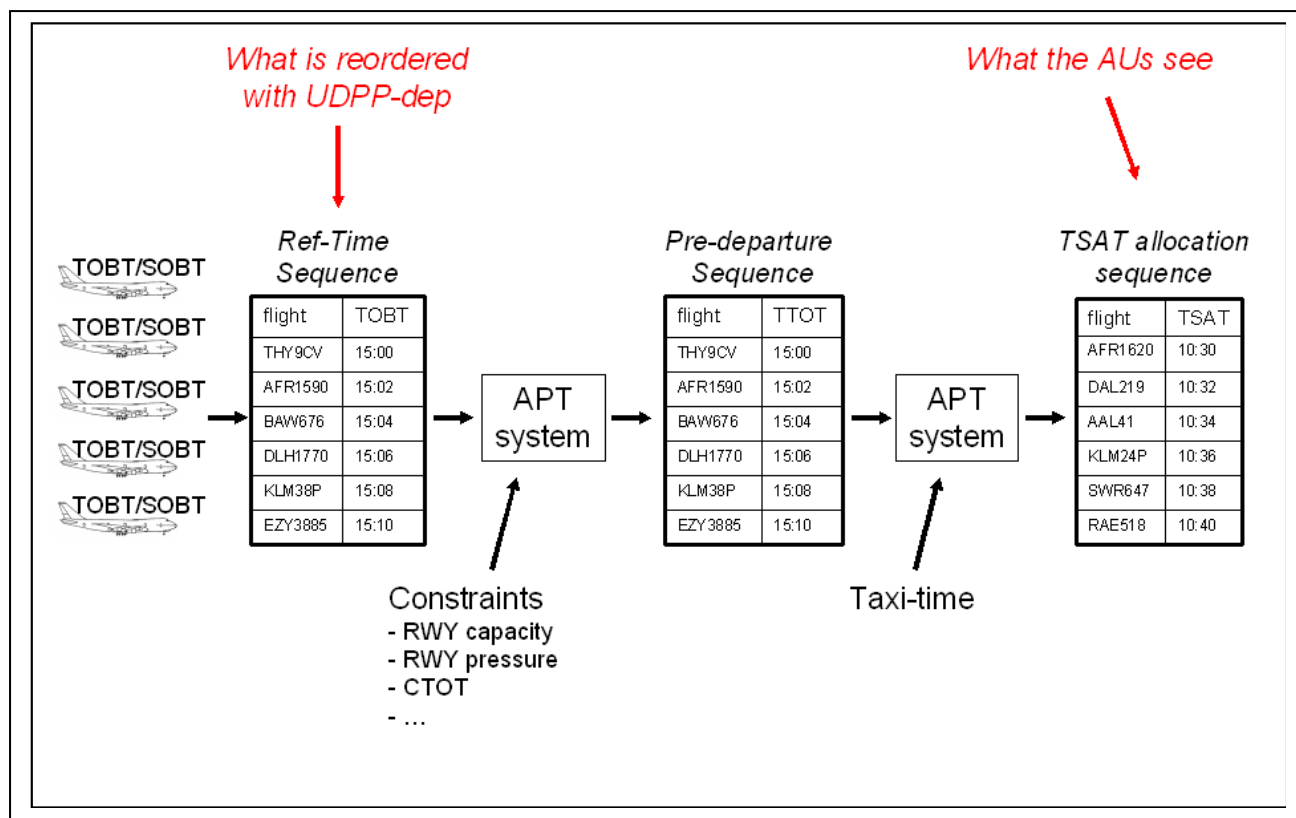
What is reordered with UDPP-dep

What the AUs see

TOBT/SOBT
TOBT/SOBT
TOBT/SOBT
TOBT/SOBT
TOBT/SOBT

Ref-Time Sequence

| flight | TOBT |
|---|---|
| THY9CV | 15:00 |
| AFR1590 | 15:02 |
| BAW676 | 15:04 |
| DLH1770 | 15:06 |
| KLM38P | 15:08 |
| EZY3885 | 15:10 |

APT system

Constraints
- RWY capacity
- RWY pressure
- CTOT
- ...

Pre-departure Sequence

| flight | TTOT |
|---|---|
| THY9CV | 15:00 |
| AFR1590 | 15:02 |
| BAW676 | 15:04 |
| DLH1770 | 15:06 |
| KLM38P | 15:08 |
| EZY3885 | 15:10 |

APT system

Taxi-time

TSAT allocation sequence

| flight | TSAT |
|---|---|
| AFR1620 | 10:30 |
| DAL219 | 10:32 |
| AAL41 | 10:34 |
| KLM24P | 10:36 |
| SWR647 | 10:38 |
| RAE518 | 10:40 |